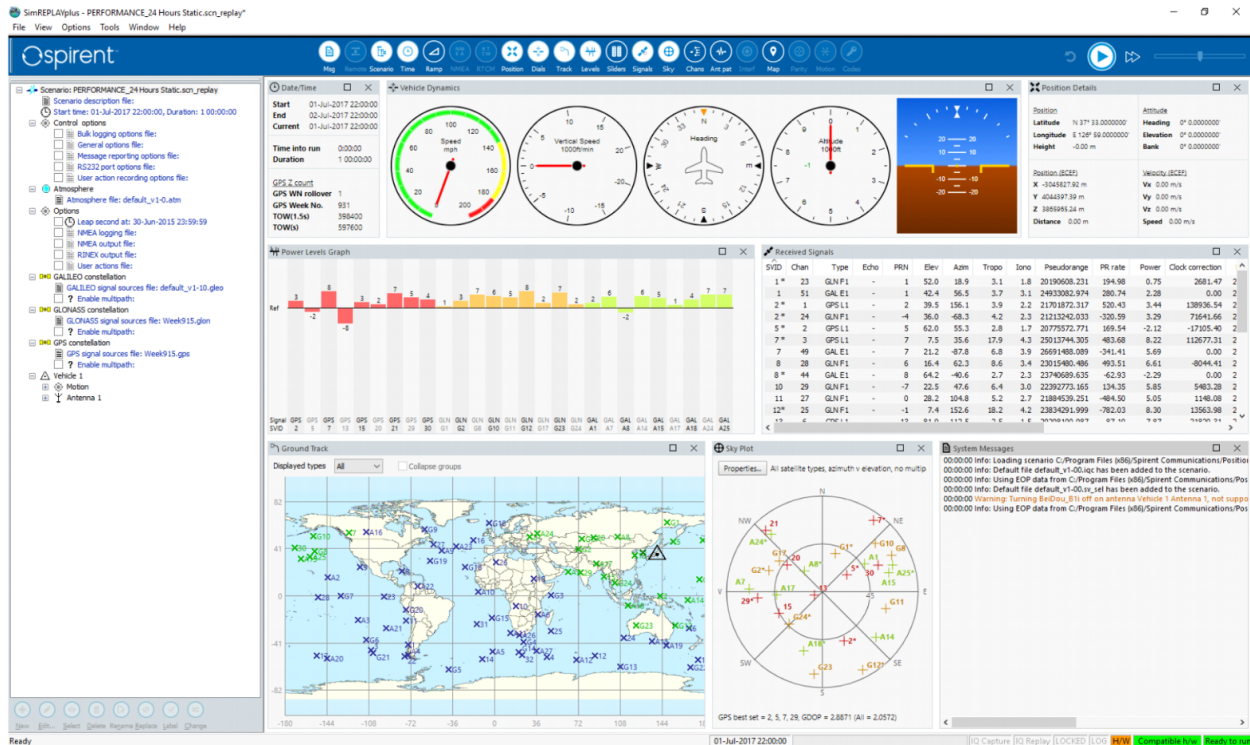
SimREPLAYplus - PERFORMANCE_24 Hours Static.scn_replay*

File View Options Tools Window Help

Spirent

Msg Remote Scenario Time Ramp NMEA RTCM Position Dials Track Levels Sliders Signals Sky Chans Ant pat Intef Map Parity Motion Codes

Scenario: PERFORMANCE_24 Hours Static.scn_replay
Scenario description file:
Start time: 01-Jul-2017 22:00:00, Duration: 1 00:00:00
Control options
Bulk logging options file:
General options file:
Message reporting options file:
RS232 port options file:
User action recording options file:
Atmosphere
Atmosphere file: default_v1-0.atm
Options
Leap second at: 30-Jun-2015 23:59:59
NMEA logging file:
NMEA output file:
RINEX output file:
User actions file:
GALILEO constellation
GALILEO signal sources file: default_v1-10.gleo
Enable multipath:
GLONASS constellation
GLONASS signal sources file: Week915.glon
Enable multipath:
GPS constellation
GPS signal sources file: Week915.gps
Enable multipath:
Vehicle 1
Motion
Antenna 1

New Edit... Select Delete Rename Replace Label Change

Date/Time

| | |
|---|---|
| Start | 01-Jul-2017 22:00:00 |
| End | 02-Jul-2017 22:00:00 |
| Current | 01-Jul-2017 22:00:00 |
| Time into run | 0:00:00 |
| Duration | 1 00:00:00 |

GPS 2 count
| | |
|---|---|
| GPS WN rollover | 1 |
| GPS Week No. | 931 |
| TOW(1.5s) | 398400 |
| TOW(s) | 597600 |

Vehicle Dynamics

Speed mph 0 20 40 60 80 100 120 140 160 180 200
Vertical Speed 1000ft/min 0 5 10 15 20 -5 -10 -15 -20
Heading N E S W
Altitude 100ft -1
10 20 -10 -20

Position Details

Position
Latitude N 37° 33.0000000'
Longitude E 126° 59.0000000'
Height -0.00 m

Attitude
Heading 0° 0.0000000'
Elevation 0° 0.0000000'
Bank 0° 0.0000000'

Position (ECEF)
X -3045827.92 m
Y 4044397.39 m
Z 3865995.24 m
Distance 0.00 m

Velocity (ECEF)
Vx 0.00 m/s
Vy 0.00 m/s
Vz 0.00 m/s
Speed 0.00 m/s

Power Levels Graph

Ref
3 -2 8 -8 3 2 7 3 4 1 7 6 6 8 2 7 2 1 6 -2 6 5 1 4 7 7

Signal GPS GPS GPS GPS GPS GPS GPS GPS GPS GLN GLN GLN GLN GLN GLN GLN GAL GAL GAL GAL GAL GAL GAL GAL
SVID 2 5 7 13 15 20 21 29 30 G1 G2 G8 G10 G11 G12 G17 G23 G24 A1 A7 A8 A14 A15 A16 A18 A24 A25

Received Signals

| SVID | Chan | Type | Echo | PRN | Elev | Azim | Tropo | Iono | Pseudorange | PR rate | Power | Clock correction |
|---|---|---|---|---|---|---|---|---|---|---|---|---|
| 1* | 23 | GLN F1 | - | 1 | 52.0 | 18.9 | 3.1 | 1.8 | 20190608.231 | 194.98 | 0.75 | 2681.47 |
| 1 | 51 | GAL E1 | - | 1 | 42.4 | 56.5 | 3.7 | 3.1 | 24933082.974 | 280.74 | 2.28 | 0.00 |
| 2* | 1 | GPS L1 | - | 2 | 39.5 | 156.1 | 3.9 | 2.2 | 21701872.317 | 520.43 | 3.44 | 138936.54 |
| 2* | 24 | GLN F1 | - | -4 | 36.0 | -68.3 | 4.2 | 2.3 | 21213242.033 | -320.59 | 3.29 | 71641.66 |
| 5* | 2 | GPS L1 | - | 5 | 62.0 | 55.3 | 2.8 | 1.7 | 20775572.771 | 169.54 | -2.12 | -17105.40 |
| 7* | 3 | GPS L1 | - | 7 | 7.5 | 35.6 | 17.9 | 4.3 | 25013744.305 | 483.68 | 8.22 | 112677.31 |
| 7 | 49 | GAL E1 | - | 7 | 21.2 | -87.8 | 6.8 | 3.9 | 26691488.089 | -341.41 | 5.69 | 0.00 |
| 8 | 28 | GLN F1 | - | 6 | 16.4 | 62.3 | 8.6 | 3.4 | 23015480.486 | 493.51 | 6.61 | -8044.41 |
| 8* | 44 | GAL E1 | - | 8 | 64.2 | -40.6 | 2.7 | 2.3 | 23740689.635 | -62.93 | -2.29 | 0.00 |
| 10 | 29 | GLN F1 | - | -7 | 22.5 | 47.6 | 6.4 | 3.0 | 22392773.165 | 134.35 | 5.85 | 5483.28 |
| 11 | 27 | GLN F1 | - | 0 | 28.2 | 104.8 | 5.2 | 2.7 | 21884529.251 | -484.50 | 5.05 | 1148.08 |
| 12* | 25 | GLN F1 | - | -1 | 7.4 | 152.6 | 18.2 | 4.2 | 23834291.999 | -782.03 | 8.30 | 13563.98 |

Ground Track

Displayed types All Collapse groups

82 54 27 0 -27 -41 -64
-180 -144 -108 -72 -36 0 36 72 108 144 180

Sky Plot

Properties... All satellite types, azimuth v elevation, no multip

N NE E SE S SW W NW
21 7* G10 G8 A24* G1* A1 20 G2* 5* A25* A8* 30 A15 A7 A17 13 29* 15 45 G11 G24* 2* A14 A18 G23 G12*

GPS best set = 2, 5, 7, 29, GDOP = 2.8871 (All = 2.0572)

System Messages

00:00:00 Info: Loading scenario C:/Program Files (x86)/Spirent Communications/Positio
00:00:00 Info: Default file default_v1-00.iqc has been added to the scenario.
00:00:00 Info: Using EOP data from C:/Program Files (x86)/Spirent Communications/Pos
00:00:00 Warning: Turning BeiDou_B1i off on antenna Vehicle 1 Antenna 1, not suppo
00:00:00 Info: Default file default_v1-00.sv_sel has been added to the scenario.
00:00:00 Info: Using EOP data from C:/Program Files (x86)/Spirent Communications/Pos

Ready 01-Jul-2017 22:00:00 IQ Capture IQ Replay LOCKED LOG H/W Compatible h/w Ready to run